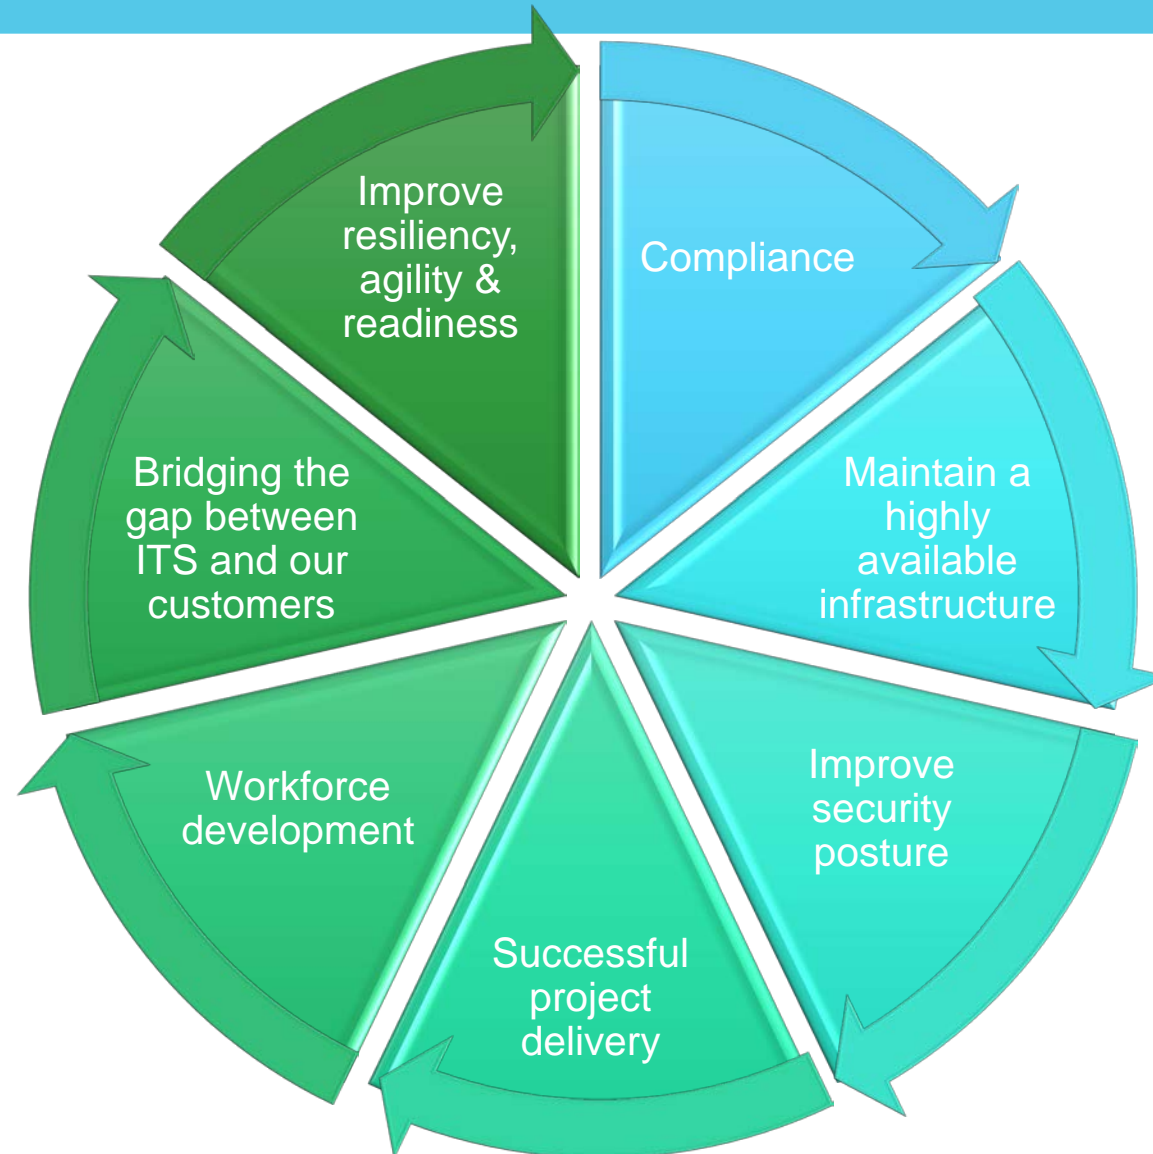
Compliance

Maintain a highly available infrastructure

Improve security posture

Successful project delivery

Workforce development

Bridging the gap between ITS and our customers

Improve resiliency, agility & readiness